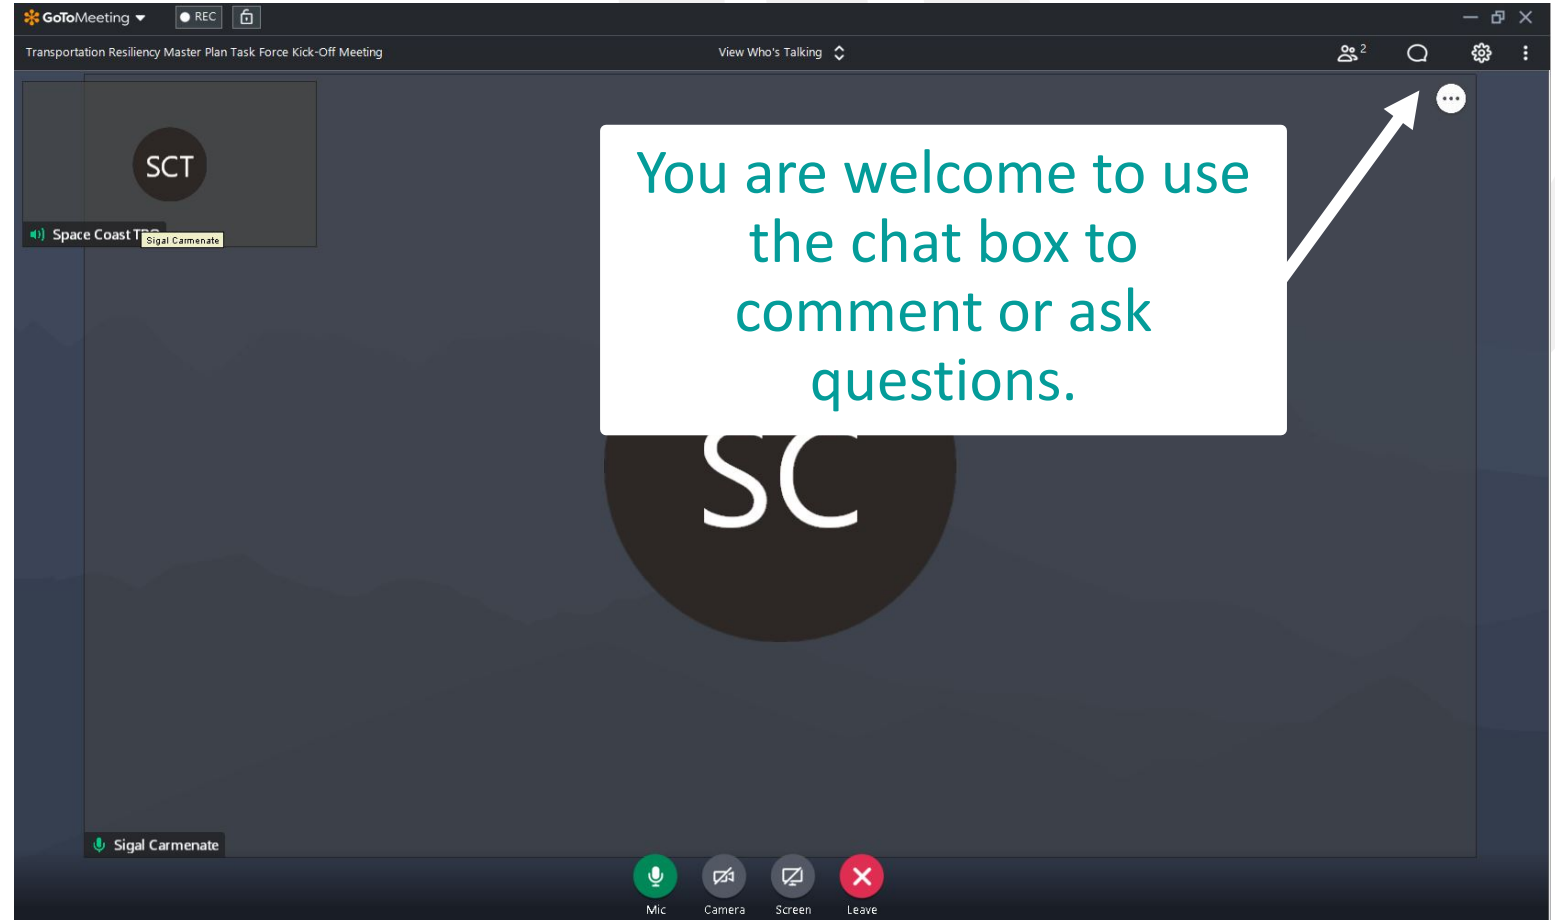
GoToMeeting REC

Transportation Resiliency Master Plan Task Force Kick-Off Meeting

View Who's Talking

2

SCT

Space Coast T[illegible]

Sigal Carmenate

You are welcome to use the chat box to comment or ask questions.

SC

Sigal Carmenate

Mic Camera Screen Leave